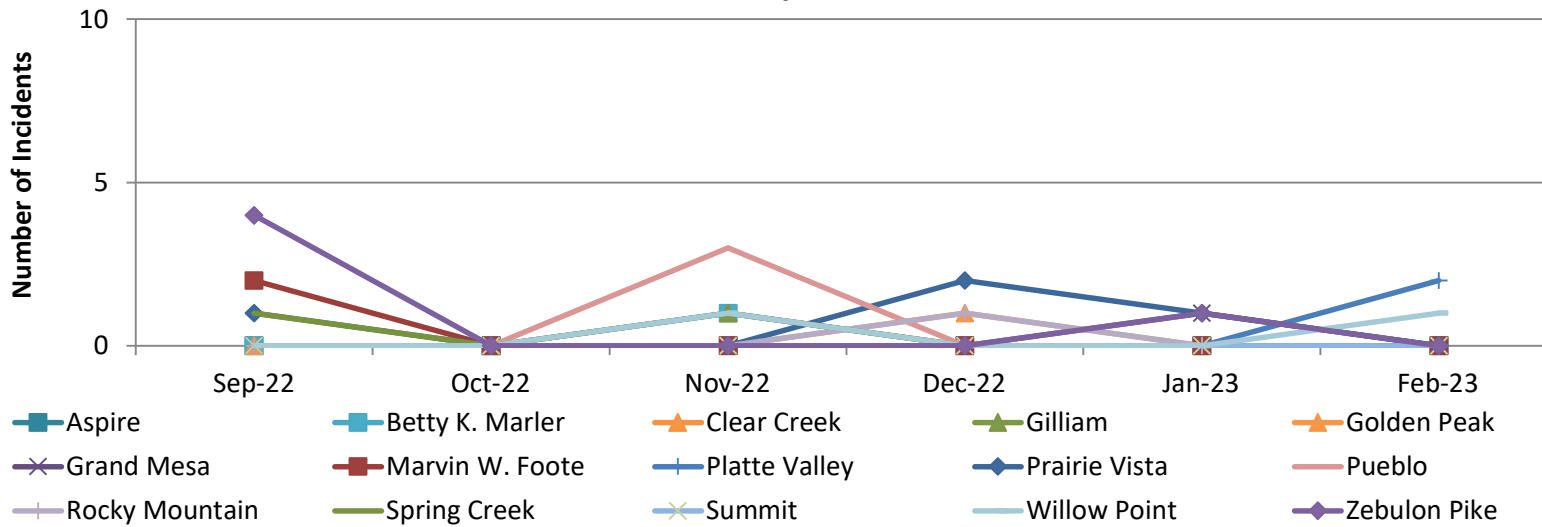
10
5
0
Number of Incidents
Sep-22
Oct-22
Nov-22
Dec-22
Jan-23
Feb-23
Aspire
Betty K. Marler
Clear Creek
Gilliam
Golden Peak
Grand Mesa
Marvin W. Foote
Platte Valley
Prairie Vista
Pueblo
Rocky Mountain
Spring Creek
Summit
Willow Point
Zebulon Pike